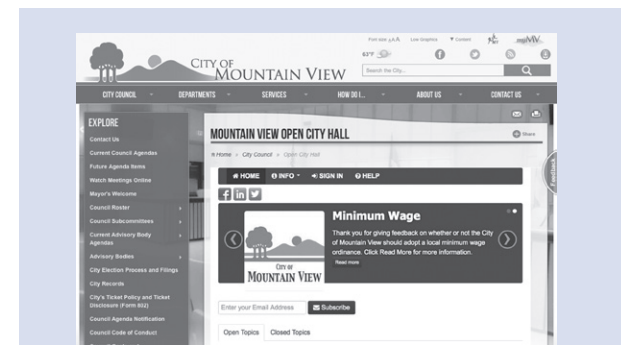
Font size A A A Low Graphics Contact MV

CITY OF MOUNTAIN VIEW

Search the City...

CITY COUNCIL DEPARTMENTS SERVICES HOW DO I... ABOUT US CONTACT US

EXPLORE

Contact Us

Current Council Agendas

Future Agenda Items

Watch Meetings Online

Mayor's Welcome

Council Roster

Council Subcommittees

Current Advisory Body Agendas

Advisory Bodies

City Election Process and Filings

City Records

City's Ticket Policy and Ticket Disclosure (Form 802)

Council Agenda Notification

Council Code of Conduct

MOUNTAIN VIEW OPEN CITY HALL

Share

Home › City Council › Open City Hall

HOME INFO SIGN IN HELP

Minimum Wage

Thank you for giving feedback on whether or not the City of Mountain View should adopt a local minimum wage ordinance. Click Read More for more information.

Read more

CITY OF MOUNTAIN VIEW

Enter your Email Address

Subscribe

Open Topics Closed Topics

Feedback